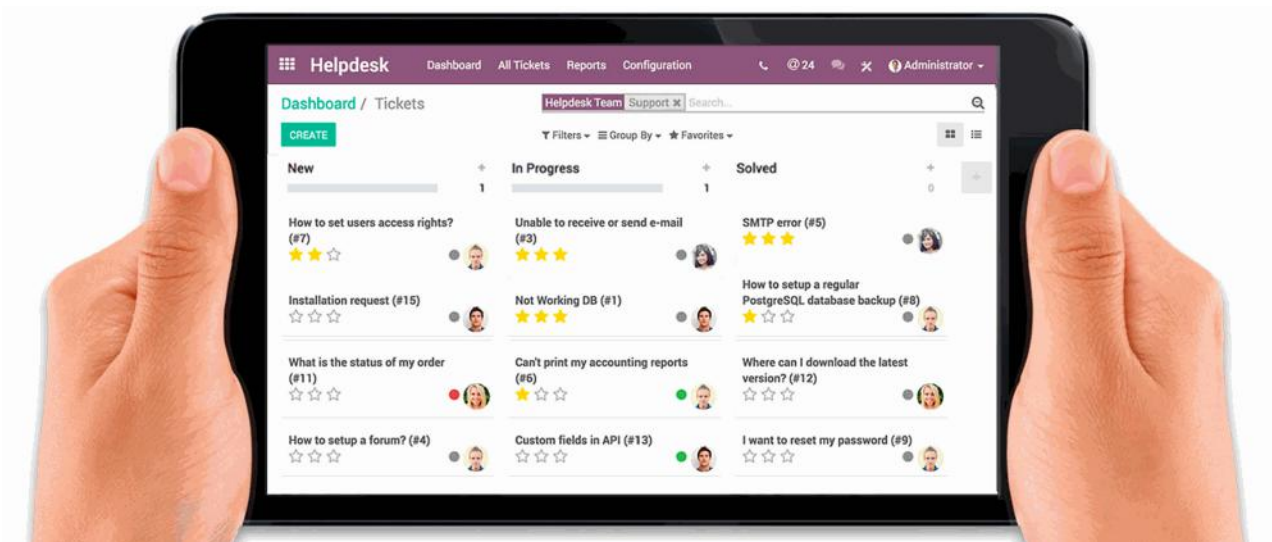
Helpdesk Dashboard All Tickets Reports Configuration @24 Administrator

Dashboard / Tickets

Helpdesk Team Support × Search...

CREATE

Filters Group By Favorites

New
1

In Progress
1

Solved
0

How to set users access rights? (#7)

Unable to receive or send e-mail (#3)

SMTP error (#5)

How to setup a regular PostgreSQL database backup (#8)

Installation request (#15)

Not Working DB (#1)

What is the status of my order (#11)

Can't print my accounting reports (#6)

Where can I download the latest version? (#12)

How to setup a forum? (#4)

Custom fields in API (#13)

I want to reset my password (#9)